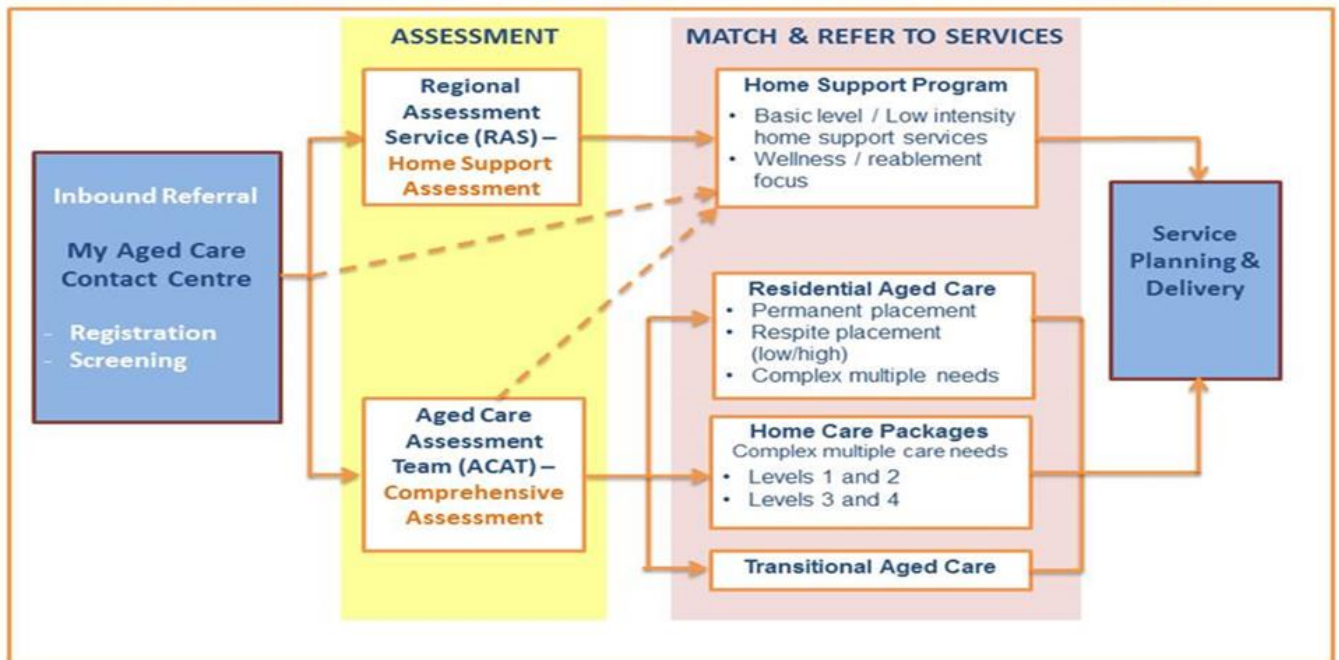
Inbound Referral

My Aged Care Contact Centre

- Registration
- Screening

ASSESSMENT

Regional Assessment Service (RAS) – Home Support Assessment

Aged Care Assessment Team (ACAT) – Comprehensive Assessment

MATCH & REFER TO SERVICES

Home Support Program
• Basic level / Low intensity home support services
• Wellness / reablement focus

Residential Aged Care
• Permanent placement
• Respite placement (low/high)
• Complex multiple needs

Home Care Packages
Complex multiple care needs
• Levels 1 and 2
• Levels 3 and 4

Transitional Aged Care

Service Planning & Delivery